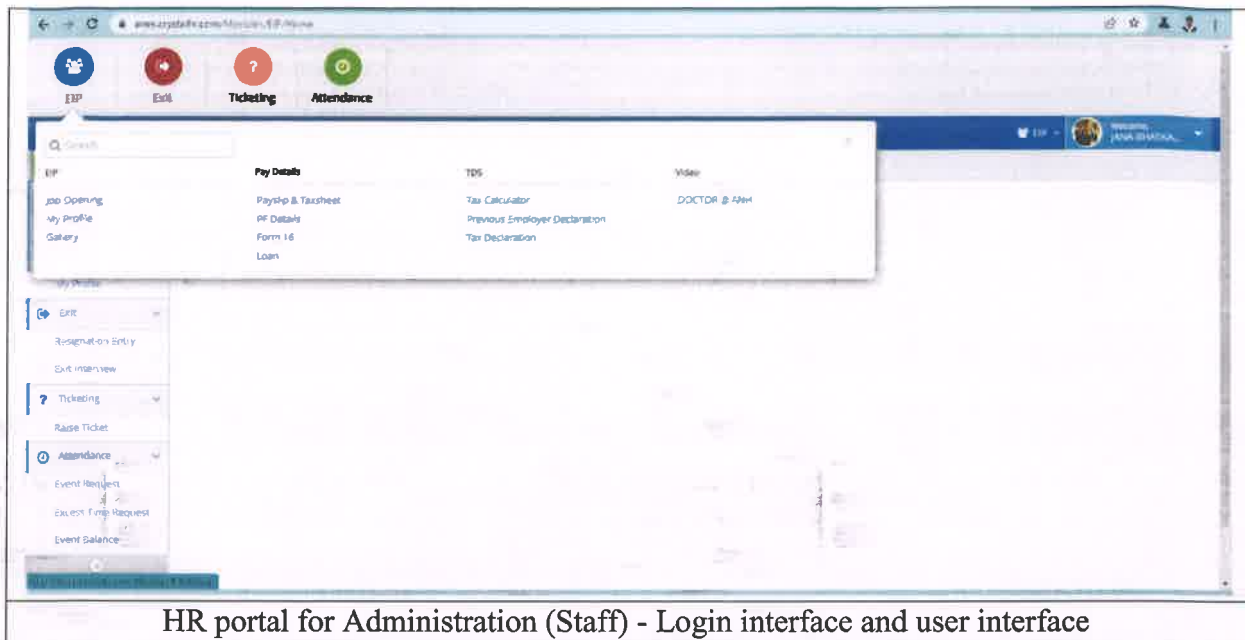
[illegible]

EIP Exit Ticketing Attendance

Q Search

EIP
Job Opening
My Profile
Gallery

Pay Details
Payslip & Taxsheet
PF Details
Form 16
Loan

TDS
Tax Calculator
Previous Employer Declaration
Tax Declaration

Video
DOCTOR & ANM

EIP Welcome, JANA BHATKA...

My Profile
Exit
Resignation Entry
Exit Interview
Ticketing
Raise Ticket
Attendance
Event Request
Excess Time Request
Event Balance

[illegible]

HR portal for Administration (Staff) - Login interface and user interface